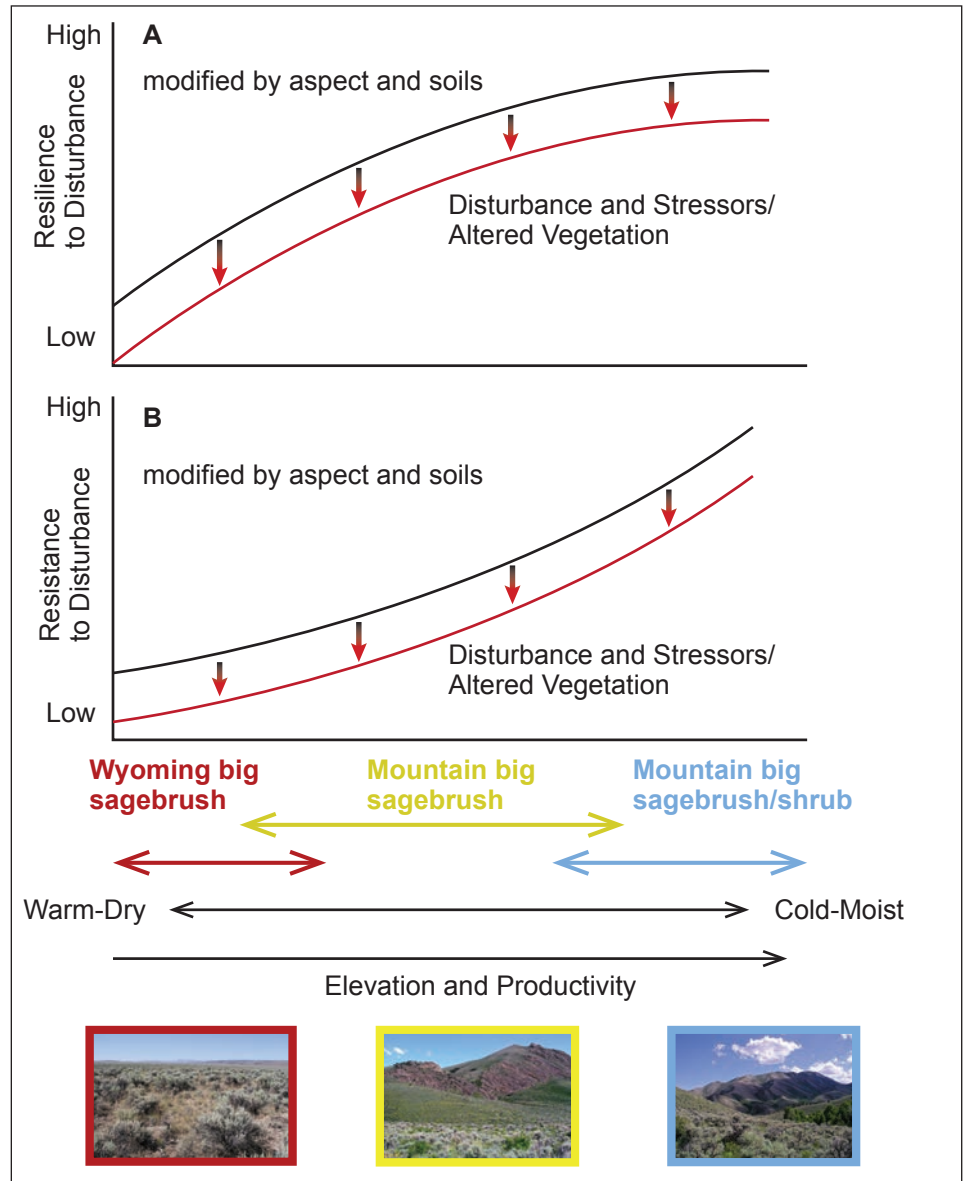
High
A
modified by aspect and soils
Resilience to Disturbance
Disturbance and Stressors/ Altered Vegetation
Low

High
B
modified by aspect and soils
Resistance to Disturbance
Disturbance and Stressors/ Altered Vegetation
Low

Wyoming big sagebrush
Mountain big sagebrush
Mountain big sagebrush/shrub

Warm-Dry
Cold-Moist

Elevation and Productivity